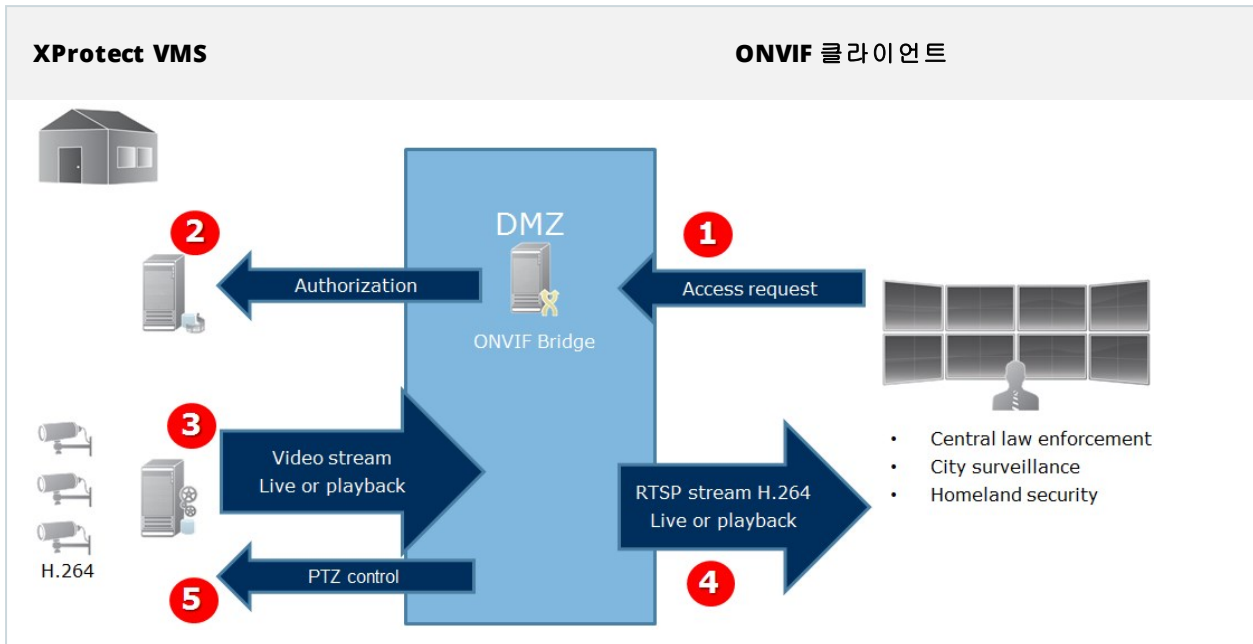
| XProtect VMS | ONVIF 클라이언트 |
|---|---|

DMZ

2

Authorization

ONVIF Bridge

1

Access request

3

Video stream
Live or playback

RTSP stream H.264
Live or playback

- Central law enforcement
- City surveillance
- Homeland security

H.264

PTZ control

5

4